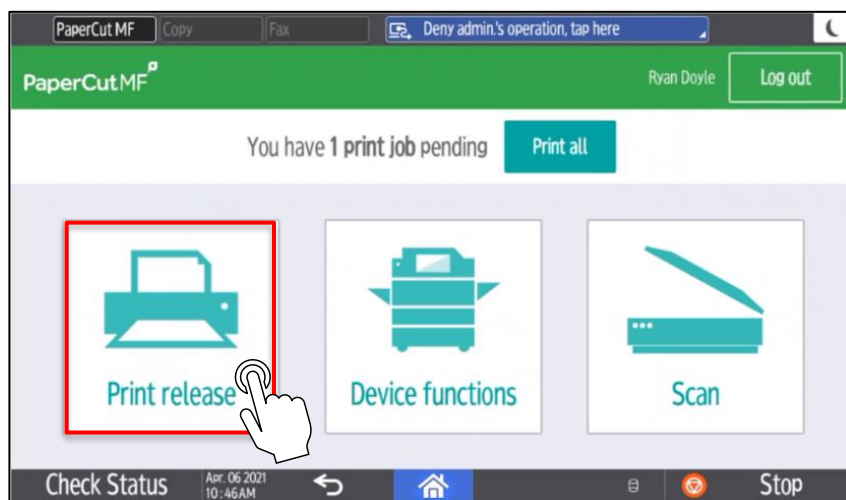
PaperCut MF Copy Fax Deny admin.'s operation, tap here

PaperCut MF

Ryan Doyle Log out

You have 1 print job pending Print all

Print release

Device functions

Scan

Check Status Apr. 06 2021 10:46AM

Stop